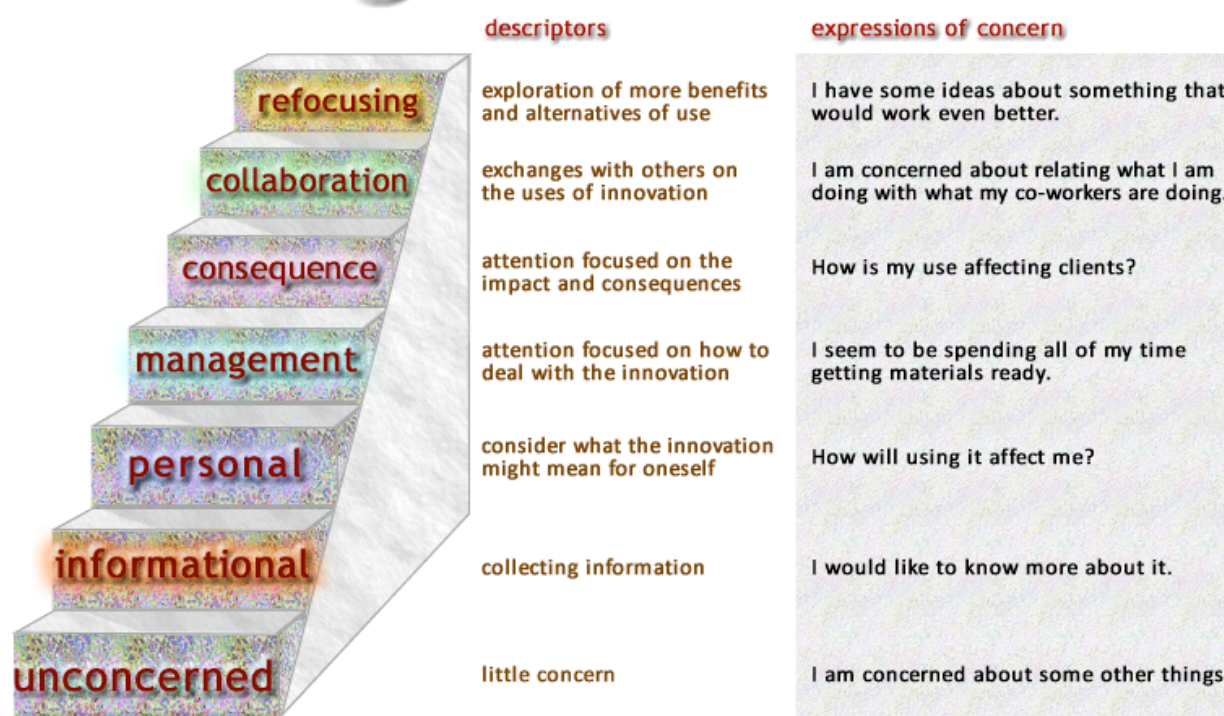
| | descriptors | expressions of concern |
|---|---|---|
| refocusing | exploration of more benefits and alternatives of use | I have some ideas about something that would work even better. |
| collaboration | exchanges with others on the uses of innovation | I am concerned about relating what I am doing with what my co-workers are doing. |
| consequence | attention focused on the impact and consequences | How is my use affecting clients? |
| management | attention focused on how to deal with the innovation | I seem to be spending all of my time getting materials ready. |
| personal | consider what the innovation might mean for oneself | How will using it affect me? |
| informational | collecting information | I would like to know more about it. |
| unconcerned | little concern | I am concerned about some other things |